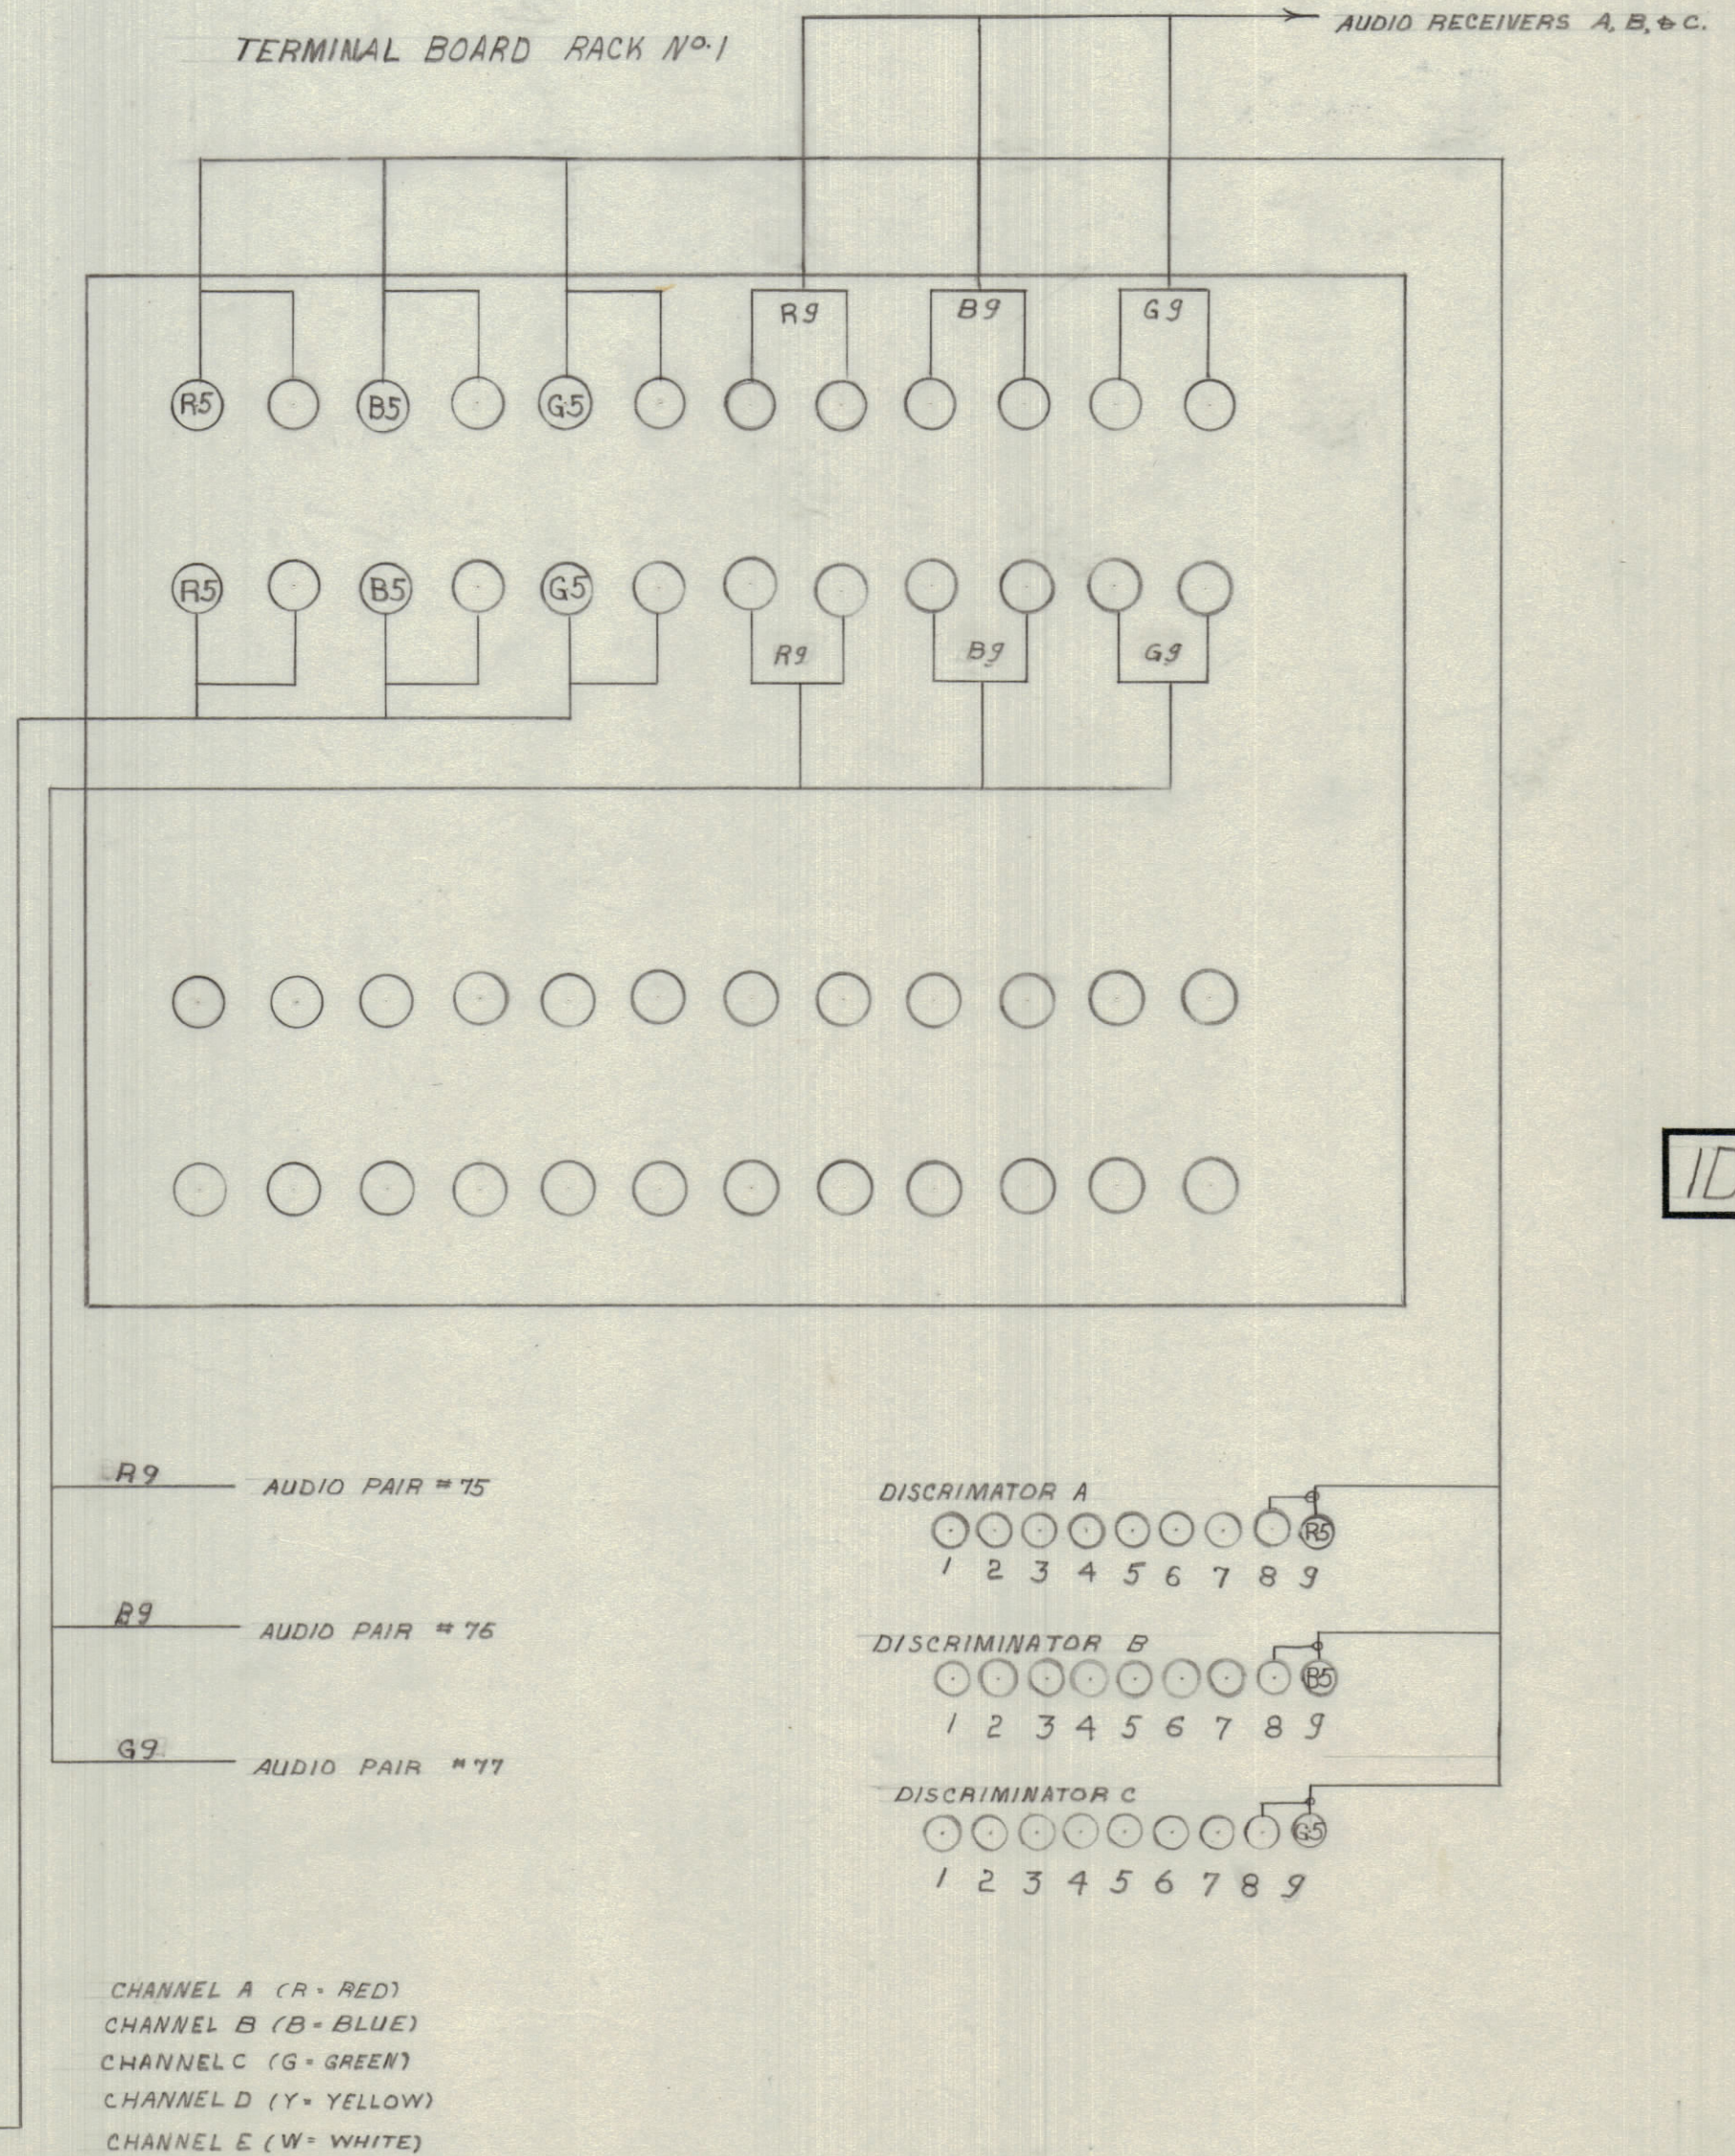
TERMINAL BOARD RACK No. 1

AUDIO RECEIVERS A, B, & C.

R9 B9 G9

R5 B5 G5

R5 B5 G5

R9 B9 G9

ID

R9 AUDIO PAIR #75

B9 AUDIO PAIR #76

G9 AUDIO PAIR #77

DISCRIMATOR A
R5
1 2 3 4 5 6 7 8 9

DISCRIMINATOR B
B5
1 2 3 4 5 6 7 8 9

DISCRIMINATOR C
G5
1 2 3 4 5 6 7 8 9

CHANNEL A (R = RED)
CHANNEL B (B = BLUE)
CHANNEL C (G = GREEN)
CHANNEL D (Y = YELLOW)
CHANNEL E (W = WHITE)